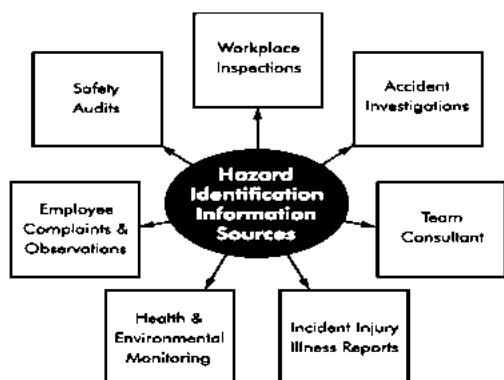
Workplace Inspections

Safety Audits

Accident Investigations

Hazard Identification Information Sources

Employee Complaints & Observations

Team Consultant

Health & Environmental Monitoring

Incident Injury Illness Reports